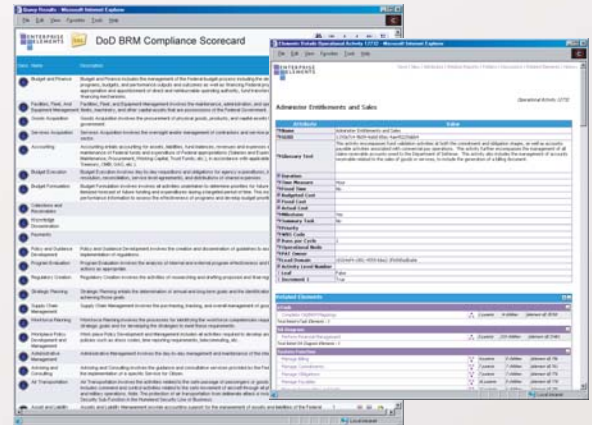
Query Results - Microsoft Internet Explorer

File Edit View Favorites Tools Help

ENTERPRISE ELEMENTS

DoD BRM Compliance Scorecard

| Name | Description |
|---|---|
| Budget and Finance | Budget and Finance includes the management of the Federal budget process including the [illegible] |
| Facilities, Fleet, and Equipment Management | Facilities, Fleet, and Equipment Management involves the maintenance, administration, and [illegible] |
| Goods Acquisition | Goods Acquisition involves the procurement of physical goods, products, and capital assets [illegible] |
| Services Acquisition | Services Acquisition involves the oversight and/or management of contractors and service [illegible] |
| Accounting | Accounting entails accounting for assets, liabilities, fund balances, revenues and expenses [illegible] |
| Budget Execution | Budget Execution involves the day-to-day requisitions and obligations for agency expenditures, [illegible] |
| Budget Formulation | Budget Formulation involves involves all activities undertaken to determine priorities for future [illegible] |
| Collections and Receivables | |
| Knowledge Dissemination | |
| Payments | |
| Policy and Guidance Development | Policy and Guidance Development involves the creation and dissemination of guidelines to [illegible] |
| Program Evaluation | Program Evaluation involves the analysis of internal and external program effectiveness and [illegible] |
| Regulatory Creation | Regulatory Creation involves the activities of researching and drafting proposed and final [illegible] |
| Strategic Planning | Strategic Planning entails the determination of annual and long-term goals and the identification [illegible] |
| Supply Chain Management | Supply Chain Management involves the purchasing, tracking, and overall management of goods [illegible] |
| Workforce Planning | Workforce Planning involves the processes for identifying the workforce competencies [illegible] |
| Workplace Policy Development and Management | Workplace Policy Development and Management includes all activities required to develop and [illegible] |
| Administrative Management | Administrative Management involves the day-to-day management and maintenance of the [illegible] |
| Advising and Consulting | Advising and Consulting involves the guidance and consultative services provided by the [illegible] |
| Air Transportation | Air Transportation involves the activities related to the safe passage of passengers or goods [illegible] |
| Asset and Liability Management | Assets and Liability Management provides accounting support for the management of assets and liabilities of the Federal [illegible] |

Done    Local intranet

Elements Details Operational Activity 12732 - Microsoft Internet Explorer

ENTERPRISE ELEMENTS

Administer Entitlements and Sales

Operational Activity 12732

| Attribute | Value |
|---|---|
| Name | Administer Entitlements and Sales |
| GUID | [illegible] |
| Glossary Text | This activity encompasses fund validation activities at both the commitment and obligation stages, as well as accounts payable activities associated with commercial pay operations. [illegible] |
| Duration | |
| Time Measure | Hour |
| Fixed Size | No |
| Budgeted Cost | |
| Fixed Cost | |
| Actual Cost | |
| Milestone | No |
| Summary Task | No |
| Priority | |
| WBS Code | |
| Runs per Cycle | 1 |
| Operational Node | |
| PAC Owner | |
| Local Domain | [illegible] |
| Activity Level Number | |
| Leaf | False |
| Document 1 | True |

Related Elements

Done    Local intranet